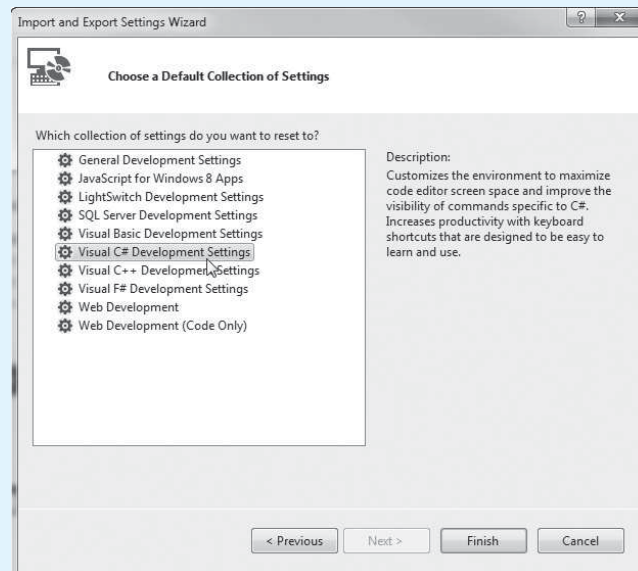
Import and Export Settings Wizard

?

Choose a Default Collection of Settings

Which collection of settings do you want to reset to?

General Development Settings
JavaScript for Windows 8 Apps
LightSwitch Development Settings
SQL Server Development Settings
Visual Basic Development Settings
Visual C# Development Settings
Visual C++ Development Settings
Visual F# Development Settings
Web Development
Web Development (Code Only)

Description:
Customizes the environment to maximize code editor screen space and improve the visibility of commands specific to C#. Increases productivity with keyboard shortcuts that are designed to be easy to learn and use.

< Previous
Next >
Finish
Cancel